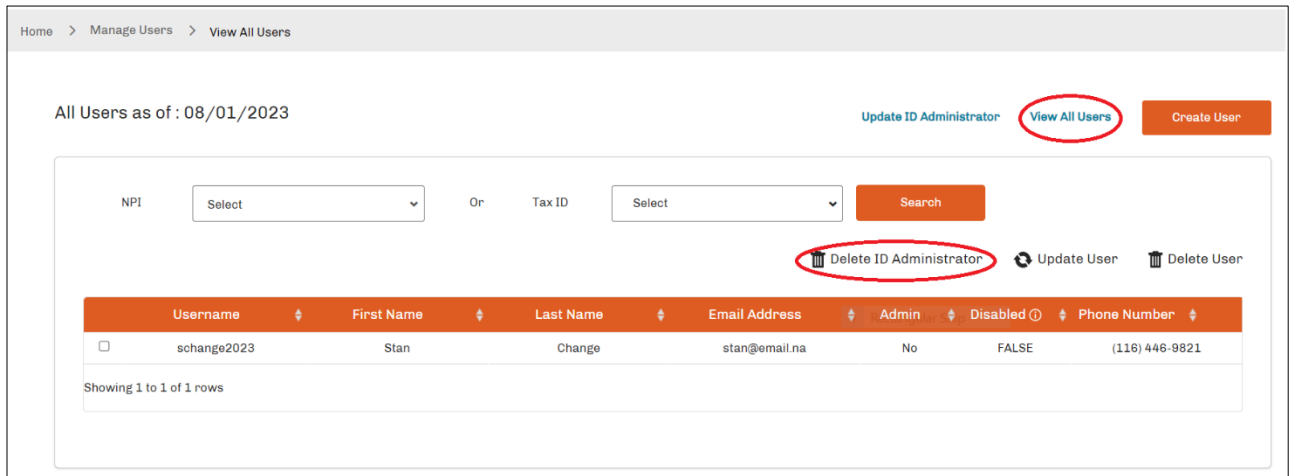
Home > Manage Users > View All Users

All Users as of : 08/01/2023

Update ID Administrator View All Users Create User

NPI Select Or Tax ID Select Search

Delete ID Administrator Update User Delete User

| | Username | First Name | Last Name | Email Address | Admin | Disabled | Phone Number |
|---|---|---|---|---|---|---|---|
| ☐ | schange2023 | Stan | Change | stan@email.na | No | FALSE | (116) 446-9821 |

Showing 1 to 1 of 1 rows